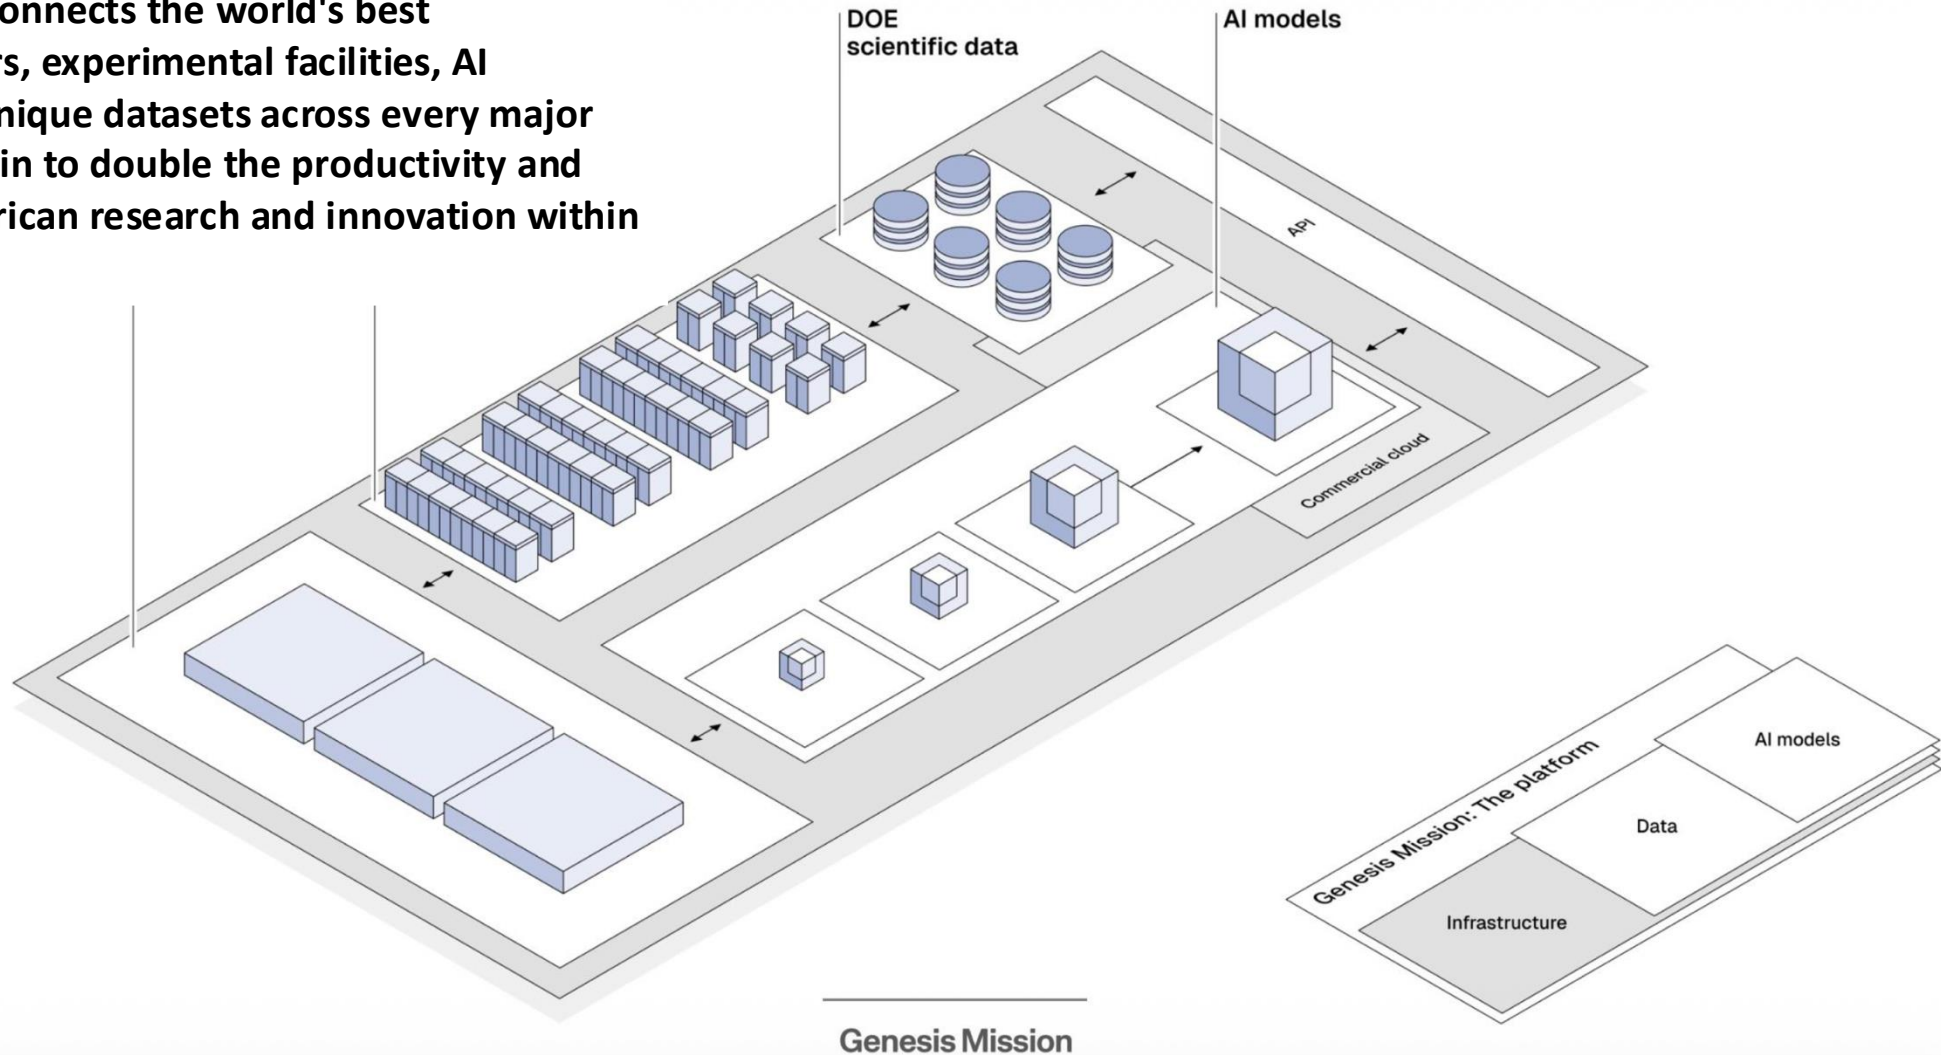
onnects the world's best
rs, experimental facilities, AI
nique datasets across every major
in to double the productivity and
rican research and innovation within

DOE
scientific data

AI models

API

Commercial cloud

Genesis Mission: The platform

AI models

Data

Infrastructure

Genesis Mission